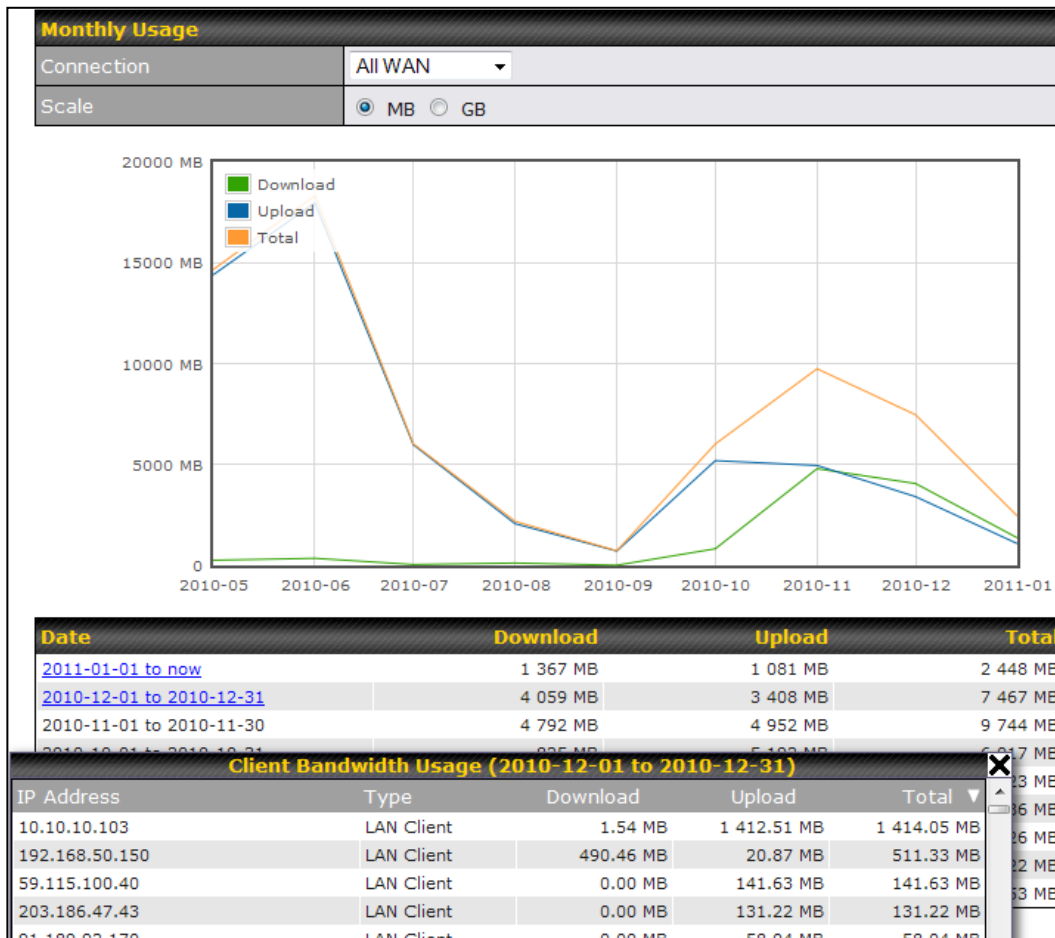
Monthly Usage

| Connection | All WAN |
|---|---|
| Scale | MB GB |

20000 MB
15000 MB
10000 MB
5000 MB
0

Download
Upload
Total

2010-05 2010-06 2010-07 2010-08 2010-09 2010-10 2010-11 2010-12 2011-01

| Date | Download | Upload | Total |
|---|---|---|---|
| 2011-01-01 to now | 1 367 MB | 1 081 MB | 2 448 MB |
| 2010-12-01 to 2010-12-31 | 4 059 MB | 3 408 MB | 7 467 MB |
| 2010-11-01 to 2010-11-30 | 4 792 MB | 4 952 MB | 9 744 MB |
| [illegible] | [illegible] | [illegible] | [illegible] |

Client Bandwidth Usage (2010-12-01 to 2010-12-31)

| IP Address | Type | Download | Upload | Total |
|---|---|---|---|---|
| 10.10.10.103 | LAN Client | 1.54 MB | 1 412.51 MB | 1 414.05 MB |
| 192.168.50.150 | LAN Client | 490.46 MB | 20.87 MB | 511.33 MB |
| 59.115.100.40 | LAN Client | 0.00 MB | 141.63 MB | 141.63 MB |
| 203.186.47.43 | LAN Client | 0.00 MB | 131.22 MB | 131.22 MB |
| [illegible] | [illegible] | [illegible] | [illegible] | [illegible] |